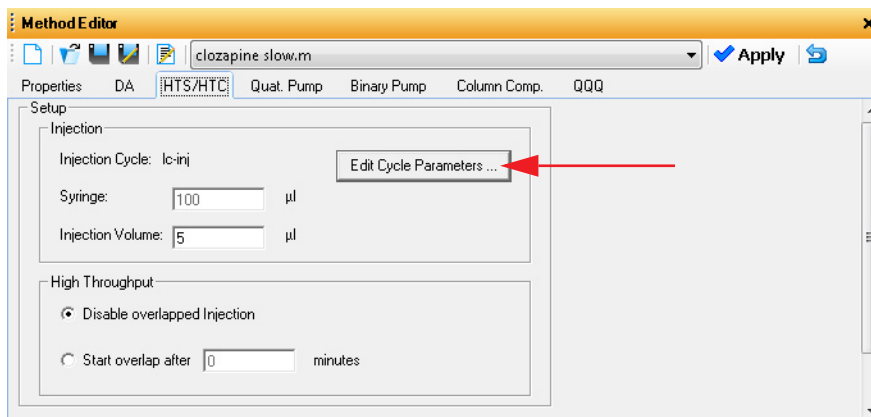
Method Editor

clozapine slow.m

Apply

Properties DA HTS/HTC Quat. Pump Binary Pump Column Comp. QQQ

Setup

Injection

Injection Cycle: lc-inj

Edit Cycle Parameters ...

Syringe: 100 µl

Injection Volume: 5 µl

High Throughput

Disable overlapped Injection

Start overlap after 0 minutes